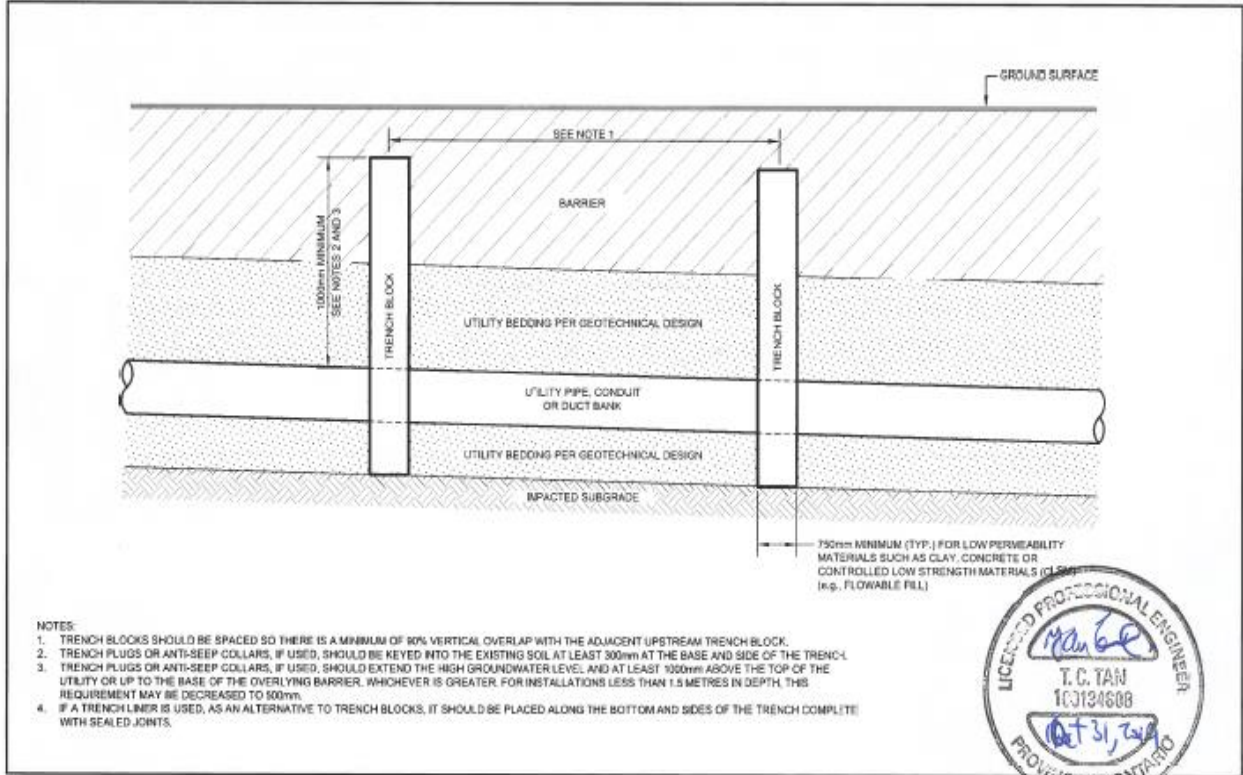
GROUND SURFACE

SEE NOTE 1

BARRIER

1000mm MINIMUM SEE NOTES 2 AND 3

TRENCH BLOCK

TRENCH BLOCK

UTILITY BEDDING PER GEOTECHNICAL DESIGN

UTILITY PIPE, CONDUIT OR DUCT BANK

UTILITY BEDDING PER GEOTECHNICAL DESIGN

IMPACTED SUBGRADE

750mm MINIMUM (TYP.) FOR LOW PERMEABILITY MATERIALS SUCH AS CLAY, CONCRETE OR CONTROLLED LOW STRENGTH MATERIALS (CLSM) (e.g., FLOWABLE FILL)

NOTES:
1. TRENCH BLOCKS SHOULD BE SPACED SO THERE IS A MINIMUM OF 90% VERTICAL OVERLAP WITH THE ADJACENT UPSTREAM TRENCH BLOCK.
2. TRENCH PLUGS OR ANTI-SEEP COLLARS, IF USED, SHOULD BE KEYED INTO THE EXISTING SOIL AT LEAST 300mm AT THE BASE AND SIDE OF THE TRENCH.
3. TRENCH PLUGS OR ANTI-SEEP COLLARS, IF USED, SHOULD EXTEND THE HIGH GROUNDWATER LEVEL AND AT LEAST 1000mm ABOVE THE TOP OF THE UTILITY OR UP TO THE BASE OF THE OVERLYING BARRIER, WHICHEVER IS GREATER. FOR INSTALLATIONS LESS THAN 1.5 METRES IN DEPTH, THIS REQUIREMENT MAY BE DECREASED TO 500mm.
4. IF A TRENCH LINER IS USED, AS AN ALTERNATIVE TO TRENCH BLOCKS, IT SHOULD BE PLACED ALONG THE BOTTOM AND SIDES OF THE TRENCH COMPLETE WITH SEALED JOINTS.

LICENSED PROFESSIONAL ENGINEER
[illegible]
T. C. TAN
100134608
Oct 31, 2019
PROVINCE OF ONTARIO